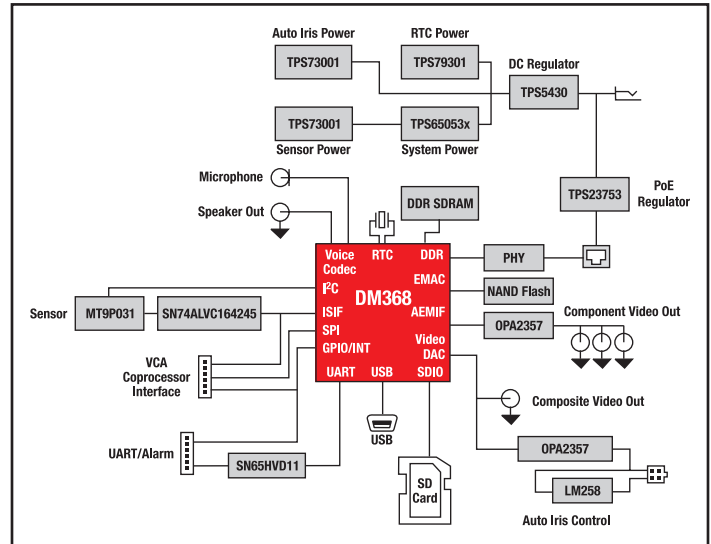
Auto Iris Power
RTC Power
TPS73001
TPS79301
DC Regulator
TPS5430
TPS73001
TPS65053x
Sensor Power
System Power
Microphone
Speaker Out
DDR SDRAM
TPS23753
PoE Regulator
Voice Codec
RTC
DDR
PHY
$I^2C$
DM368
EMAC
NAND Flash
Sensor
MT9P031
SN74ALVC164245
ISIF
AEMIF
SPI
OPA2357
Component Video Out
GPIO/INT
Video DAC
VCA Coprocessor Interface
UART
USB
SDIO
Composite Video Out
USB
UART/Alarm
OPA2357
SN65HVD11
SD Card
LM258
Auto Iris Control